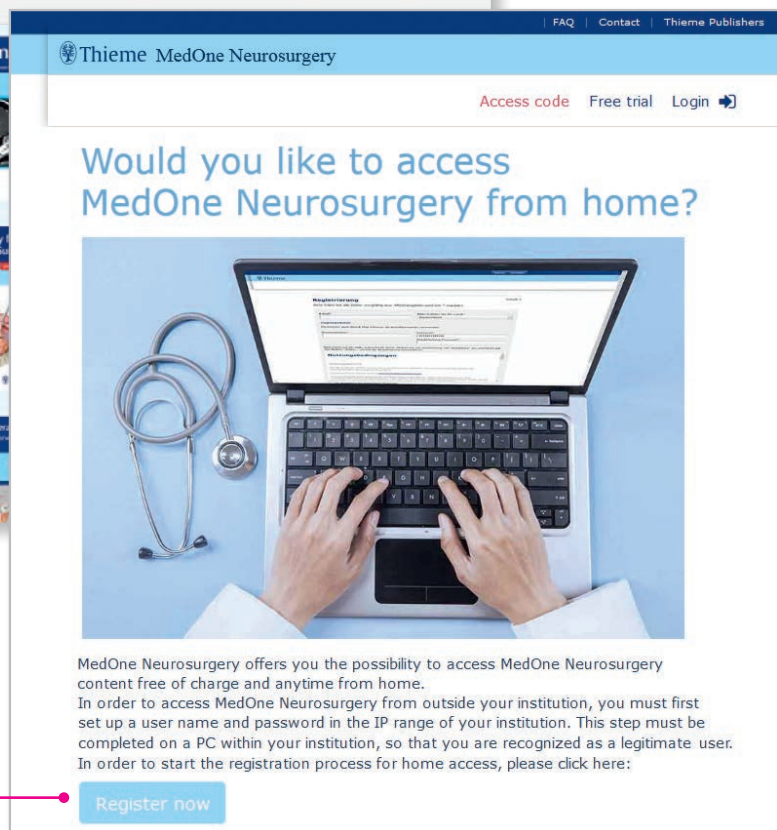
| FAQ | Contact | Thieme Publishers

Thieme MedOne Neurosurgery

Access code Free trial Login

Would you like to access MedOne Neurosurgery from home?

MedOne Neurosurgery offers you the possibility to access MedOne Neurosurgery content free of charge and anytime from home.
In order to access MedOne Neurosurgery from outside your institution, you must first set up a user name and password in the IP range of your institution. This step must be completed on a PC within your institution, so that you are recognized as a legitimate user.
In order to start the registration process for home access, please click here:

Register now